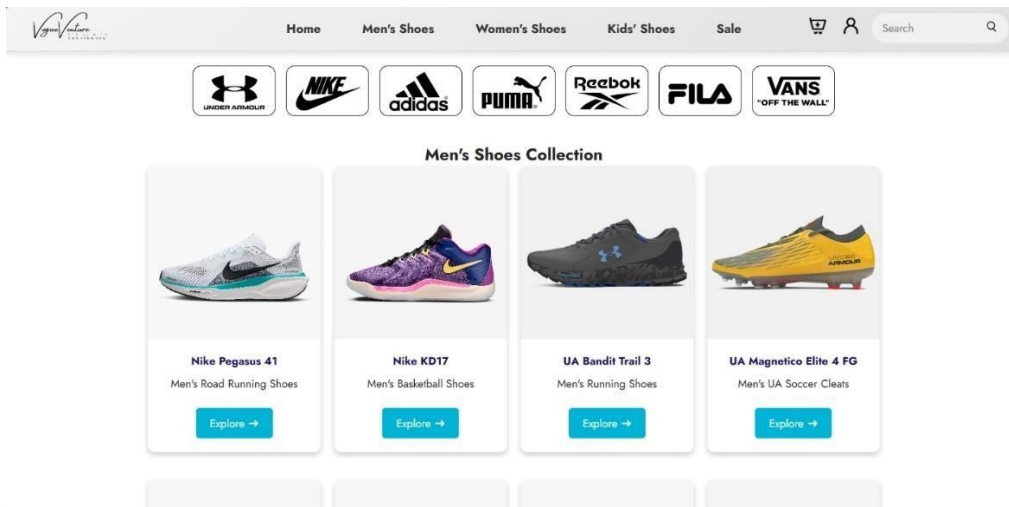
Vogue Venture

Home Men's Shoes Women's Shoes Kids' Shoes Sale

Search

UNDER ARMOUR NIKE adidas PUMA Reebok FILA VANS "OFF THE WALL"

Men's Shoes Collection

Nike Pegasus 41
Men's Road Running Shoes
Explore →

Nike KD17
Men's Basketball Shoes
Explore →

UA Bandit Trail 3
Men's Running Shoes
Explore →

UA Magnetico Elite 4 FG
Men's UA Soccer Cleats
Explore →